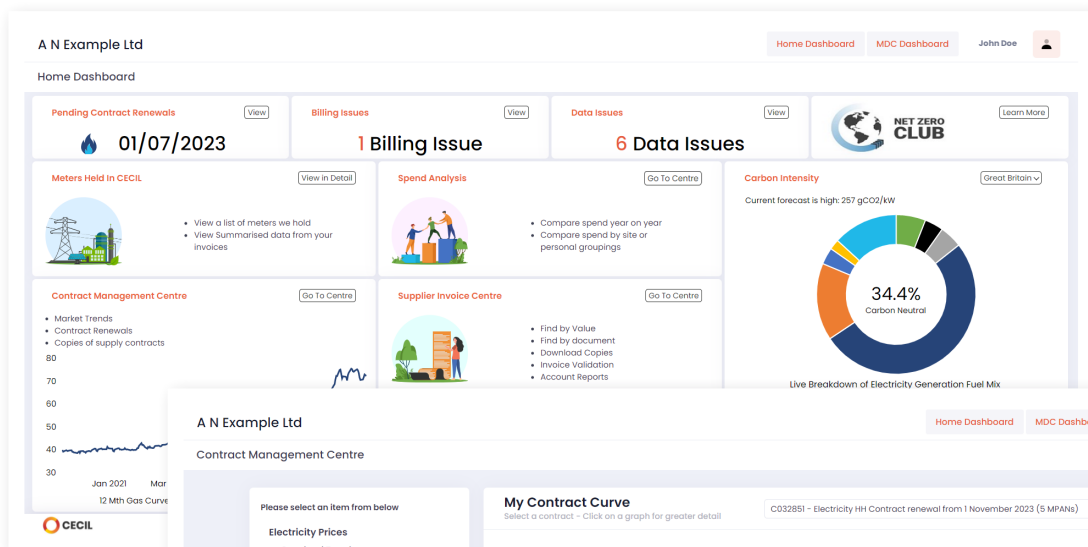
A N Example Ltd

Home Dashboard

MDC Dashboard

John Doe

Home Dashboard

Pending Contract Renewals

View

01/07/2023

Billing Issues

View

1 Billing Issue

Data Issues

View

6 Data Issues

NET ZERO CLUB

Learn More

Meters Held In CECIL

View in Detail

- View a list of meters we hold
- View Summarised data from your invoices

Spend Analysis

Go To Centre

- Compare spend year on year
- Compare spend by site or personal groupings

Carbon Intensity

Great Britain

Current forecast is high: 257 gCO2/kW

34.4%
Carbon Neutral

Live Breakdown of Electricity Generation Fuel Mix

Contract Management Centre

Go To Centre

- Market Trends
- Contract Renewals
- Copies of supply contracts

80
70
60
50
40
30

Jan 2021
Mar

12 Mth Gas Curve

Supplier Invoice Centre

Go To Centre

- Find by Value
- Find by document
- Download Copies
- Invoice Validation
- Account Reports

CECIL

A N Example Ltd

Home Dashboard

MDC Dashb

Contract Management Centre

Please select an item from below

Electricity Prices

My Contract Curve

Select a contract - Click on a graph for greater detail

C032851 - Electricity HH Contract renewal from 1 November 2023 (5 MPANs)